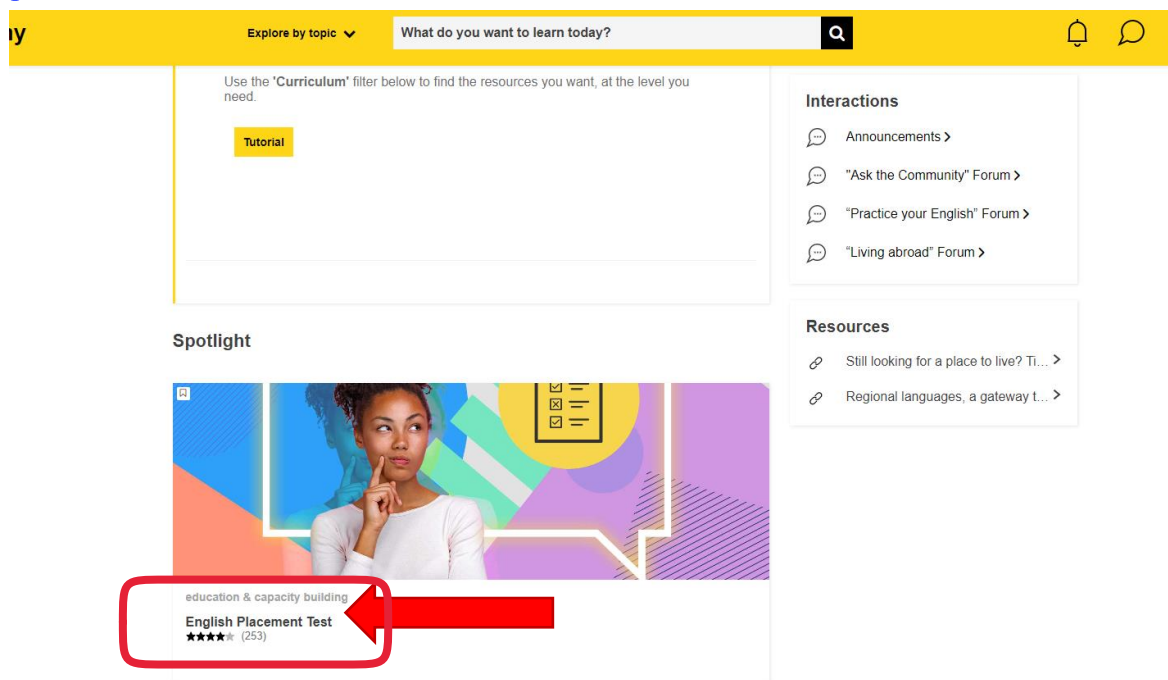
ay

Explore by topic

What do you want to learn today?

Use the 'Curriculum' filter below to find the resources you want, at the level you need.

Tutorial

Interactions

Announcements >

"Ask the Community" Forum >

"Practice your English" Forum >

"Living abroad" Forum >

Spotlight

Resources

Still looking for a place to live? Ti... >

Regional languages, a gateway t... >

education & capacity building

English Placement Test

(253)